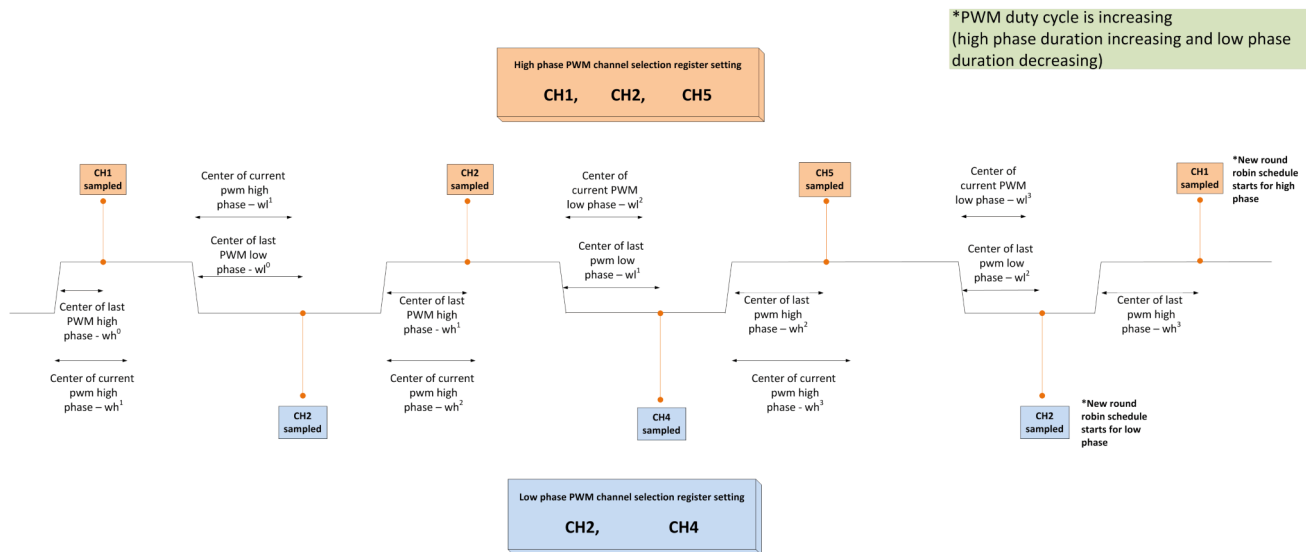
*PWM duty cycle is increasing
(high phase duration increasing and low phase duration decreasing)

High phase PWM channel selection register setting

CH1, CH2, CH5

CH1 sampled

Center of current pwm high phase – wl$^1$

Center of last PWM low phase - wl$^0$

CH2 sampled

Center of current PWM low phase – wl$^2$

Center of last pwm low phase – wl$^1$

CH5 sampled

Center of current PWM low phase – wl$^3$

Center of last pwm low phase – wl$^2$

CH1 sampled

*New round robin schedule starts for high phase

Center of last PWM high phase - wh$^0$

Center of current pwm high phase – wh$^1$

CH2 sampled

Center of last PWM high phase - wh$^1$

Center of current pwm high phase – wh$^2$

CH4 sampled

Center of last pwm high phase – wh$^2$

Center of current pwm high phase - wh$^3$

CH2 sampled

*New round robin schedule starts for low phase

Center of last pwm high phase – wh$^3$

Low phase PWM channel selection register setting

CH2, CH4